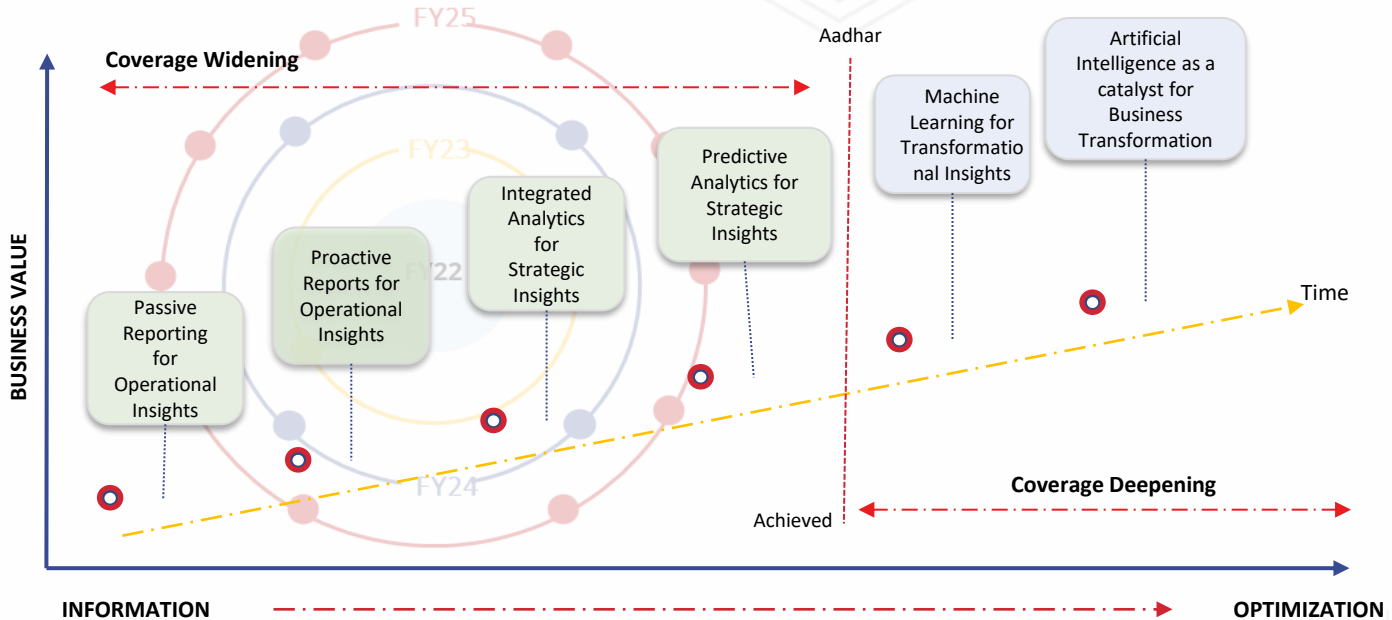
FY25

Coverage Widening

Aadhar

Artificial Intelligence as a catalyst for Business Transformation

Machine Learning for Transformational Insights

FY23

Predictive Analytics for Strategic Insights

Integrated Analytics for Strategic Insights

Proactive Reports for Operational Insights

FY22

BUSINESS VALUE

Passive Reporting for Operational Insights

Time

FY24

Coverage Deepening

Achieved

INFORMATION

OPTIMIZATION